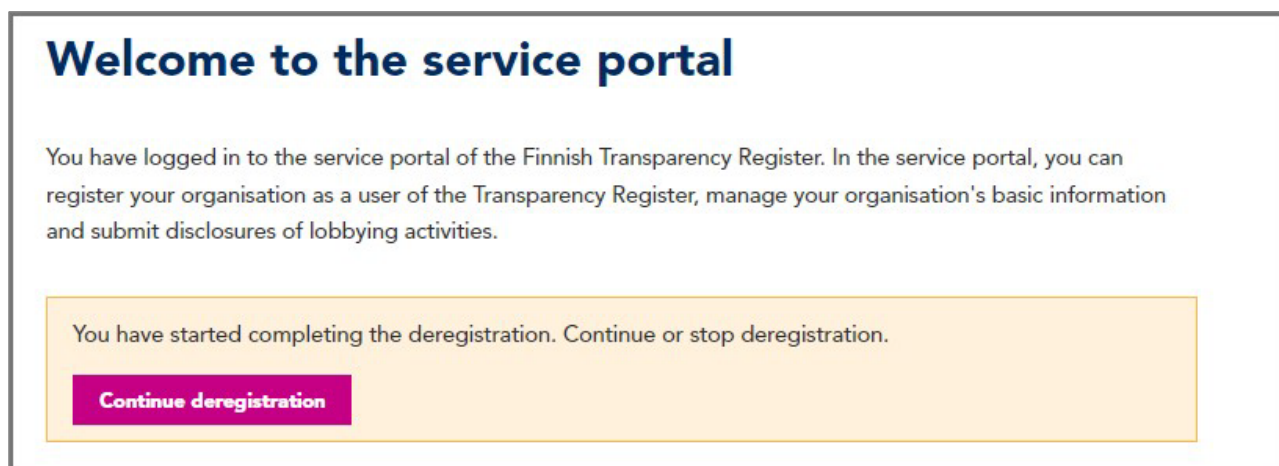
Welcome to the service portal

You have logged in to the service portal of the Finnish Transparency Register. In the service portal, you can register your organisation as a user of the Transparency Register, manage your organisation's basic information and submit disclosures of lobbying activities.

You have started completing the deregistration. Continue or stop deregistration.

Continue deregistration